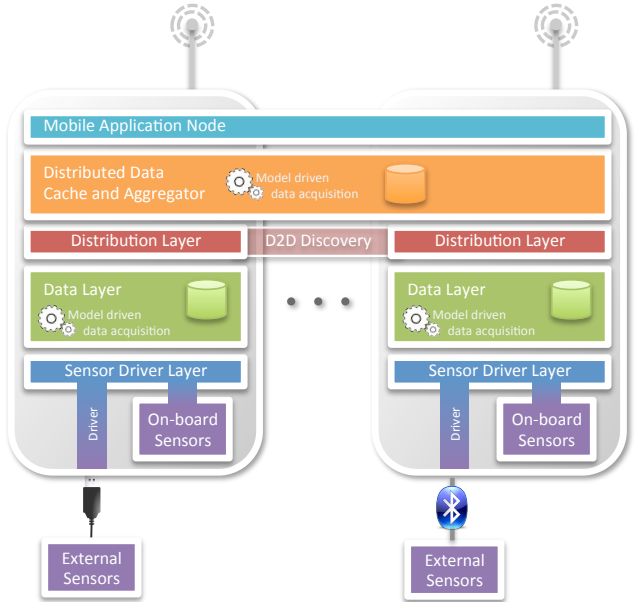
Mobile Application Node

Distributed Data Cache and Aggregator

Model driven data acquisition

Distribution Layer

D2D Discovery

Distribution Layer

Data Layer

Model driven data acquisition

Data Layer

Model driven data acquisition

Sensor Driver Layer

Driver

On-board Sensors

Sensor Driver Layer

Driver

On-board Sensors

External Sensors

External Sensors